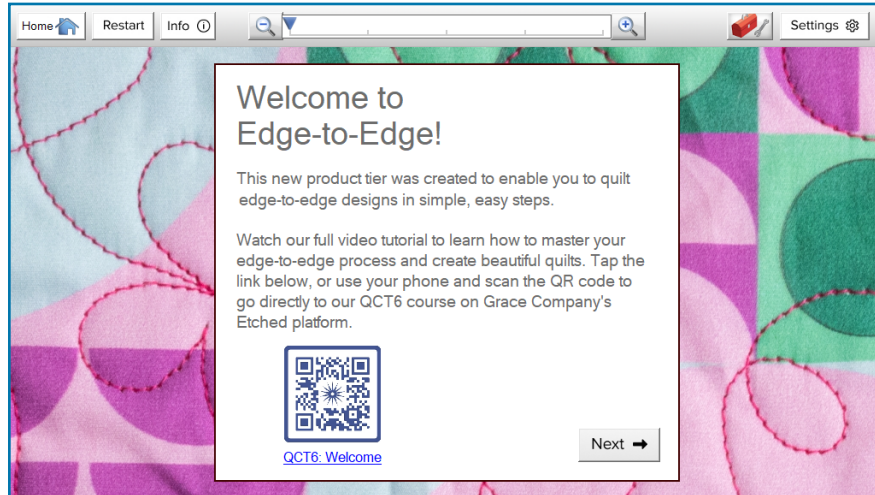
Home Restart Info ⓘ

Settings

Welcome to
Edge-to-Edge!

This new product tier was created to enable you to quilt edge-to-edge designs in simple, easy steps.

Watch our full video tutorial to learn how to master your edge-to-edge process and create beautiful quilts. Tap the link below, or use your phone and scan the QR code to go directly to our QCT6 course on Grace Company's Etched platform.

QCT6: Welcome

Next →